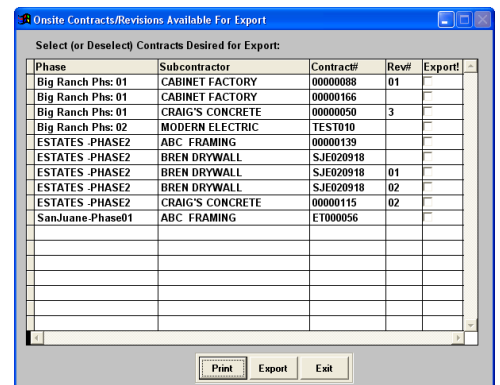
Onsite Contracts/Revisions Available For Export

Select (or Deselect) Contracts Desired for Export:

| Phase | Subcontractor | Contract# | Rev# | Export! |
|---|---|---|---|---|
| Big Ranch Phs: 01 | CABINET FACTORY | 00000088 | 01 | |
| Big Ranch Phs: 01 | CABINET FACTORY | 00000166 | | |
| Big Ranch Phs: 01 | CRAIG'S CONCRETE | 00000050 | 3 | |
| Big Ranch Phs: 02 | MODERN ELECTRIC | TEST010 | | |
| ESTATES -PHASE2 | ABC FRAMING | 00000139 | | |
| ESTATES -PHASE2 | BREN DRYWALL | SJE020918 | | |
| ESTATES -PHASE2 | BREN DRYWALL | SJE020918 | 01 | |
| ESTATES -PHASE2 | BREN DRYWALL | SJE020918 | 02 | |
| ESTATES -PHASE2 | CRAIG'S CONCRETE | 00000115 | 02 | |
| SanJuane-Phase01 | ABC FRAMING | ET000056 | | |

Print Export Exit